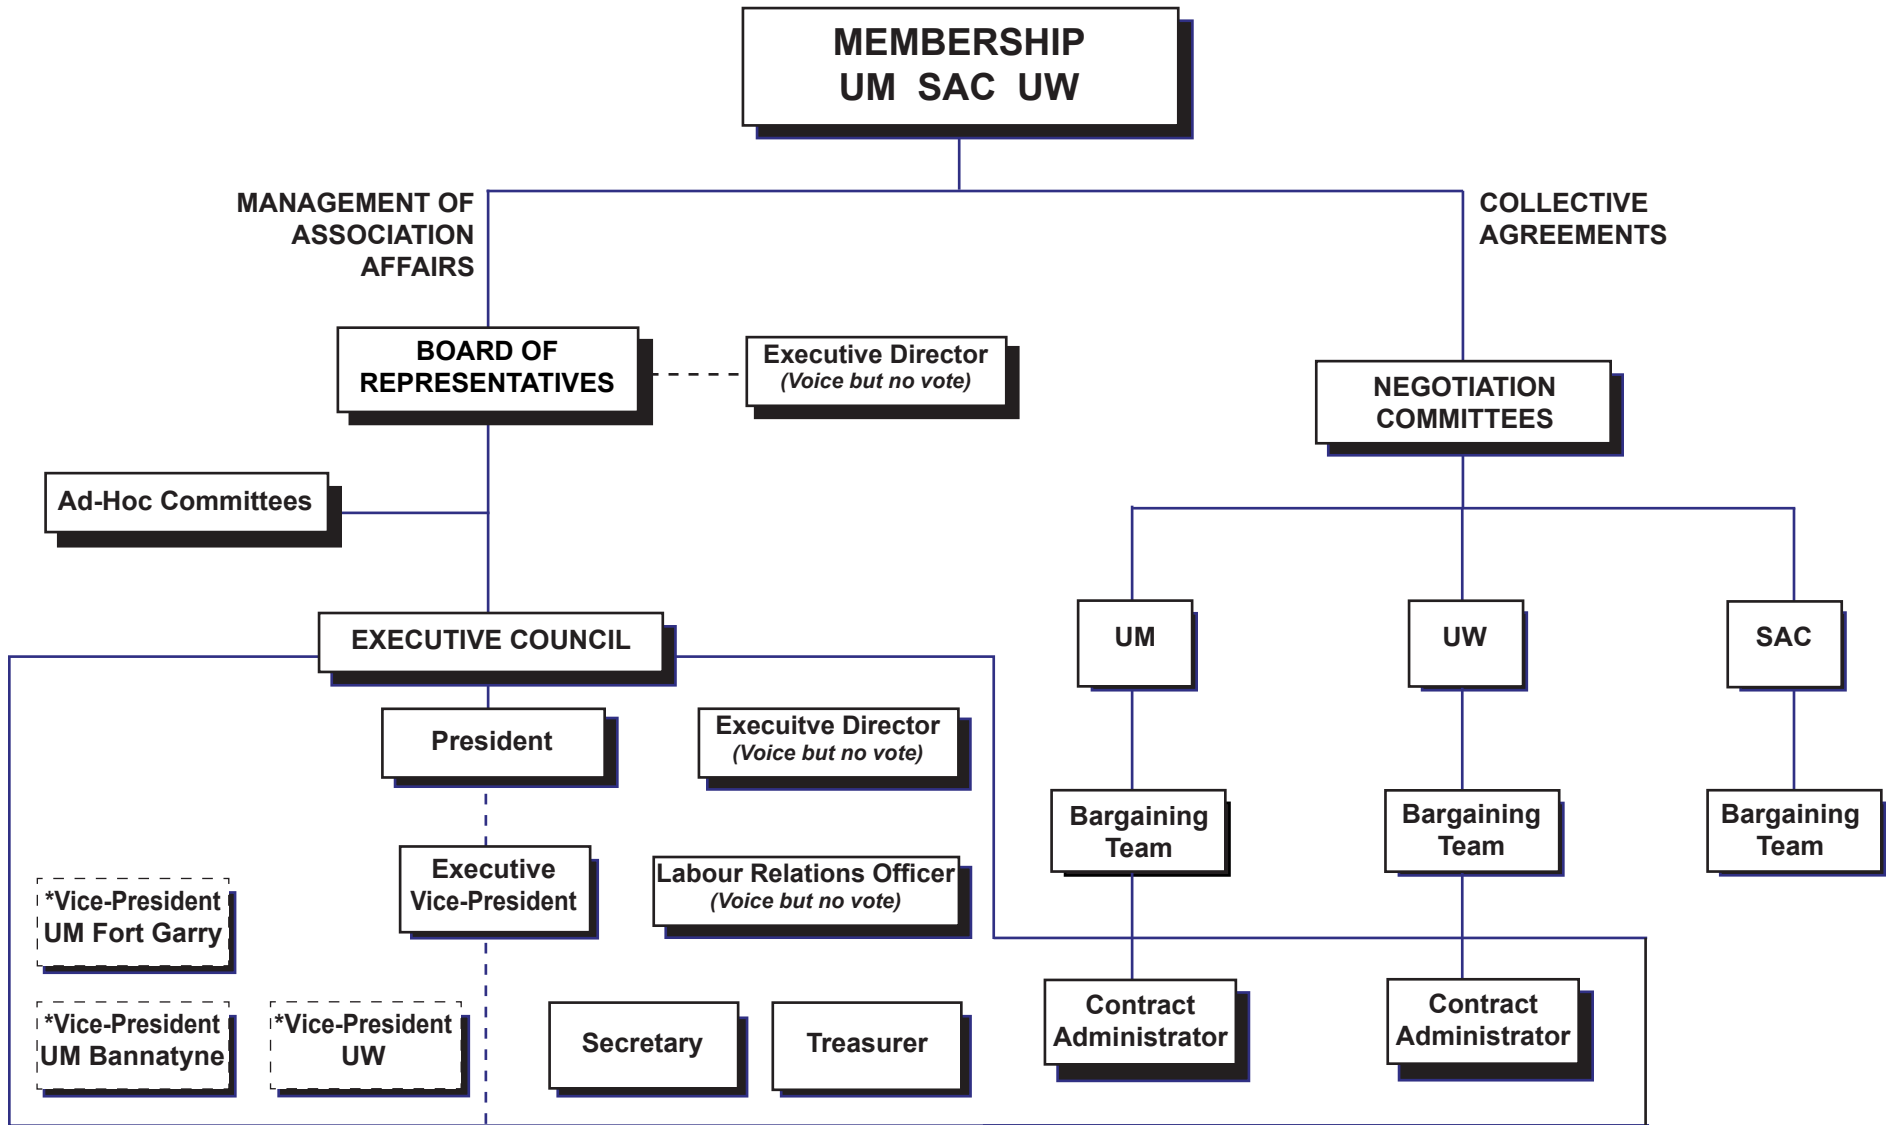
MEMBERSHIP
UM SAC UW

MANAGEMENT OF ASSOCIATION AFFAIRS

COLLECTIVE AGREEMENTS

BOARD OF REPRESENTATIVES

Executive Director
(Voice but no vote)

NEGOTIATION COMMITTEES

Ad-Hoc Committees

UM

UW

SAC

EXECUTIVE COUNCIL

President

Executve Director
(Voice but no vote)

Bargaining Team

Bargaining Team

Bargaining Team

Executive Vice-President

Labour Relations Officer
(Voice but no vote)

*Vice-President UM Fort Garry

*Vice-President UM Bannatyne

*Vice-President UW

Secretary

Treasurer

Contract Administrator

Contract Administrator